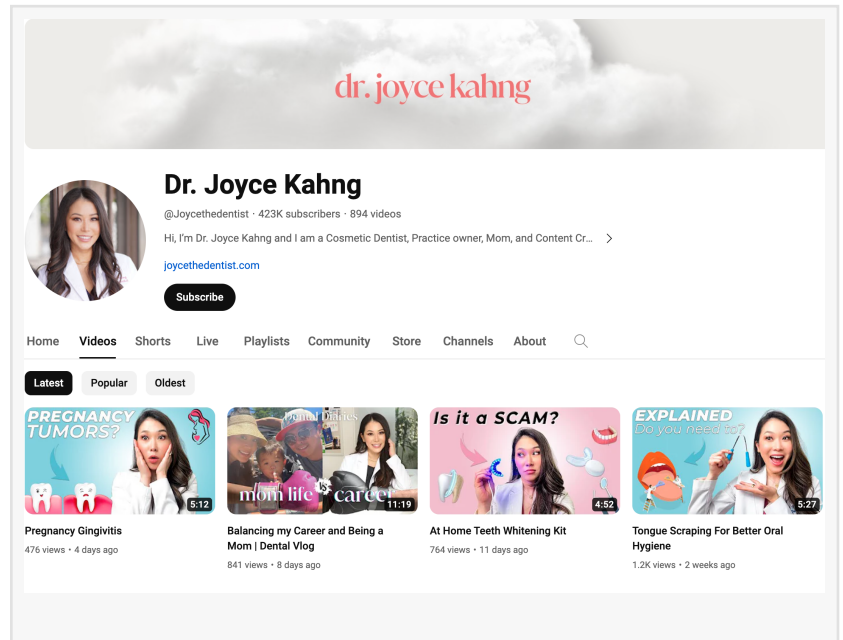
dr. joyce kahng

Dr. Joyce Kahng

@Joycethedentist · 423K subscribers · 894 videos

Hi, I'm Dr. Joyce Kahng and I am a Cosmetic Dentist, Practice owner, Mom, and Content Cr... >

joycethedentist.com

Subscribe

Home Videos Shorts Live Playlists Community Store Channels About

Latest Popular Oldest

PREGNANCY TUMORS?

5:12

Pregnancy Gingivitis

476 views · 4 days ago

mom life vs career

11:19

Balancing my Career and Being a Mom | Dental Vlog

841 views · 8 days ago

Is it a SCAM?

4:52

At Home Teeth Whitening Kit

764 views · 11 days ago

EXPLAINED Do you need to?

5:27

Tongue Scraping For Better Oral Hygiene

1.2K views · 2 weeks ago